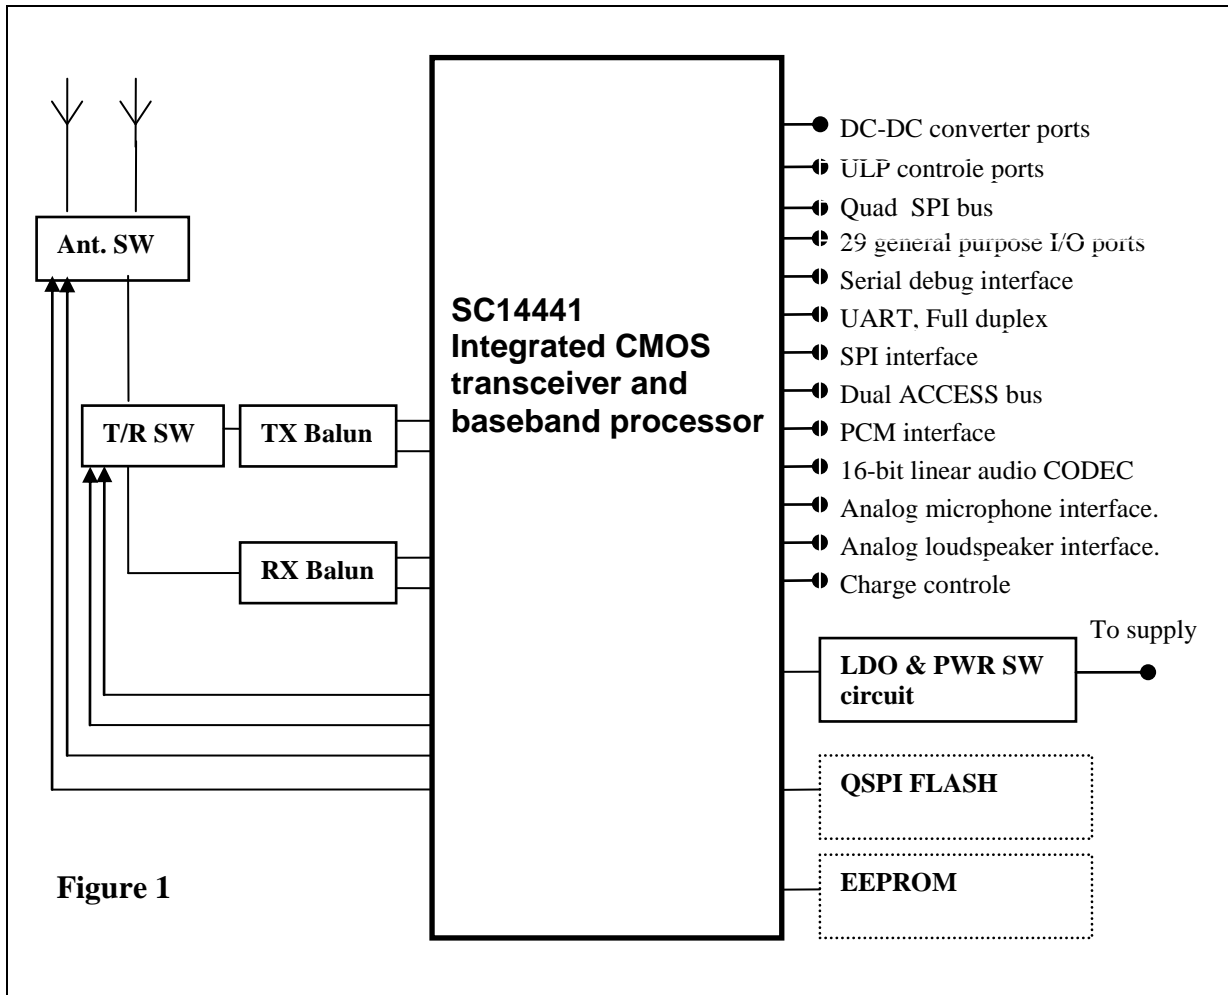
Ant. SW

T/R SW

TX Balun

RX Balun

SC14441
Integrated CMOS transceiver and baseband processor

DC-DC converter ports
ULP controle ports
Quad SPI bus
29 general purpose I/O ports
Serial debug interface
UART, Full duplex
SPI interface
Dual ACCESS bus
PCM interface
16-bit linear audio CODEC
Analog microphone interface.
Analog loudspeaker interface.
Charge controle

To supply

LDO & PWR SW circuit

QSPI FLASH

EEPROM

Figure 1